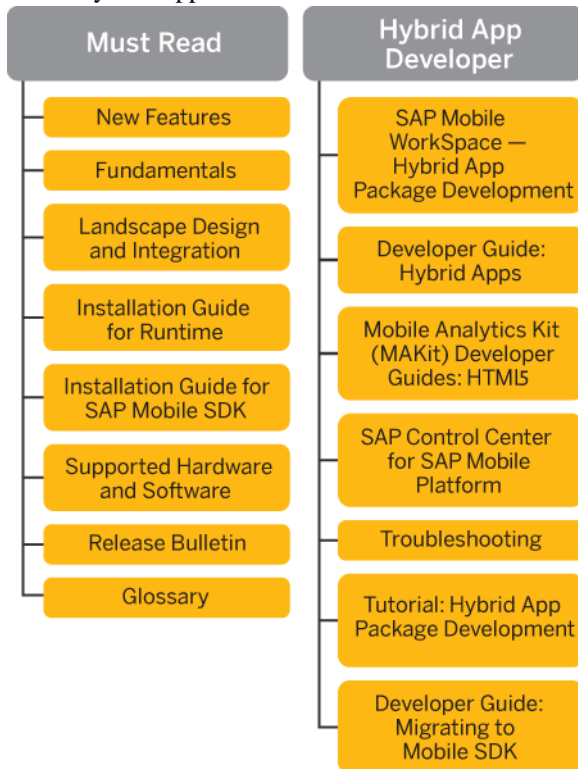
Must Read

New Features

Fundamentals

Landscape Design and Integration

Installation Guide for Runtime

Installation Guide for SAP Mobile SDK

Supported Hardware and Software

Release Bulletin

Glossary

Hybrid App Developer

SAP Mobile WorkSpace — Hybrid App Package Development

Developer Guide: Hybrid Apps

Mobile Analytics Kit (MAKit) Developer Guides: HTML5

SAP Control Center for SAP Mobile Platform

Troubleshooting

Tutorial: Hybrid App Package Development

Developer Guide: Migrating to Mobile SDK